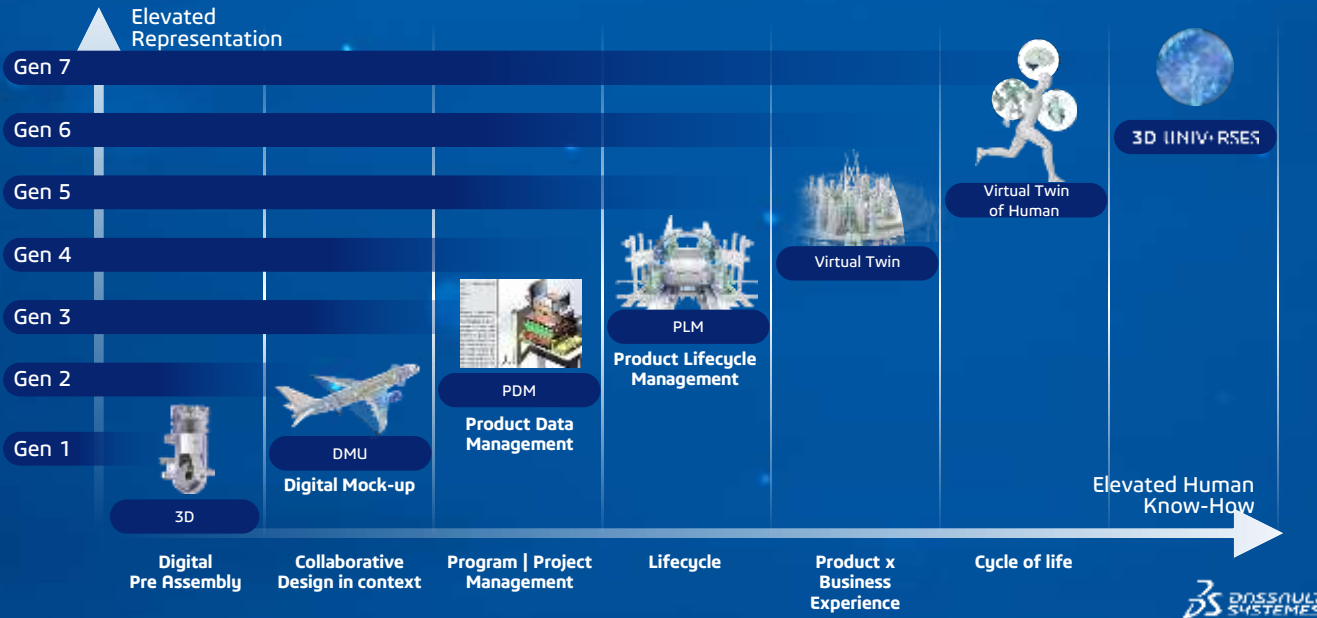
Elevated Representation

Gen 7
Gen 6
Gen 5
Gen 4
Gen 3
Gen 2
Gen 1

3D UNIV+RSES

Virtual Twin of Human

Virtual Twin

PLM
Product Lifecycle Management

PDM
Product Data Management

DMU
Digital Mock-up

3D

Elevated Human Know-How

Digital Pre Assembly

Collaborative Design in context

Program | Project Management

Lifecycle

Product x Business Experience

Cycle of life

DASSAULT SYSTEMES